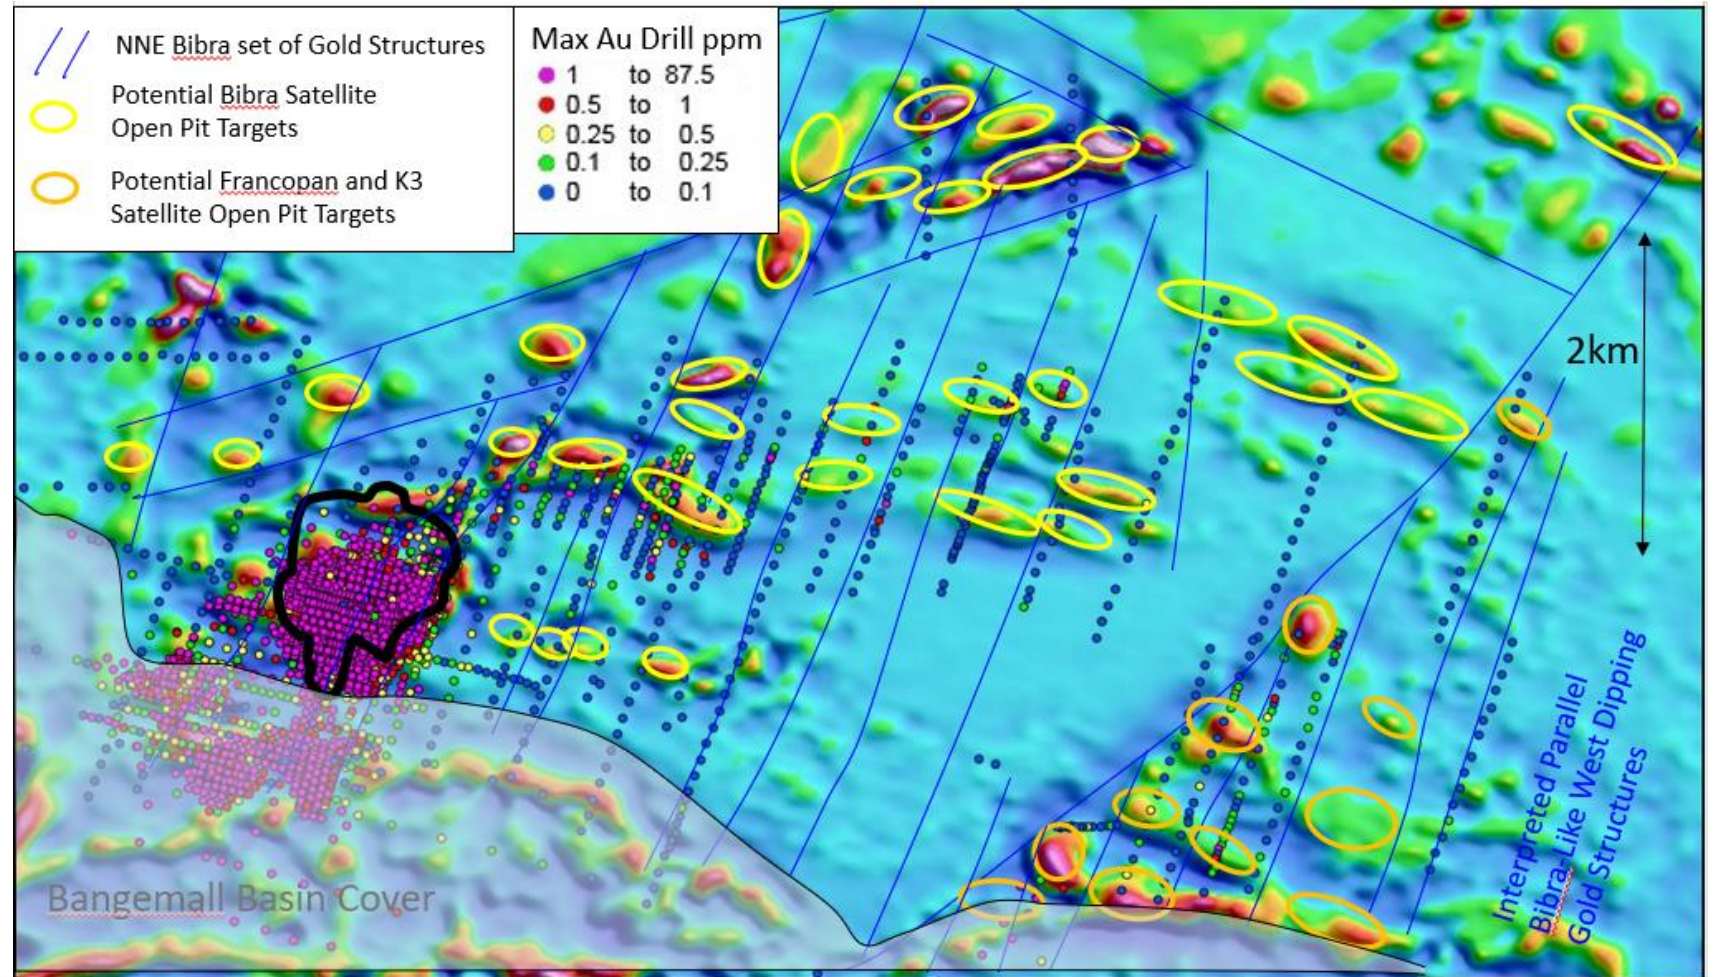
NNE Bibra set of Gold Structures

Potential Bibra Satellite Open Pit Targets

Potential Francopan and K3 Satellite Open Pit Targets

Max Au Drill ppm

| | | |
|---|---|---|
| 1 | to | 87.5 |
| 0.5 | to | 1 |
| 0.25 | to | 0.5 |
| 0.1 | to | 0.25 |
| 0 | to | 0.1 |

2km

Interpreted Parallel Bibra-Like West Dipping Gold Structures

Bangemall Basin Cover